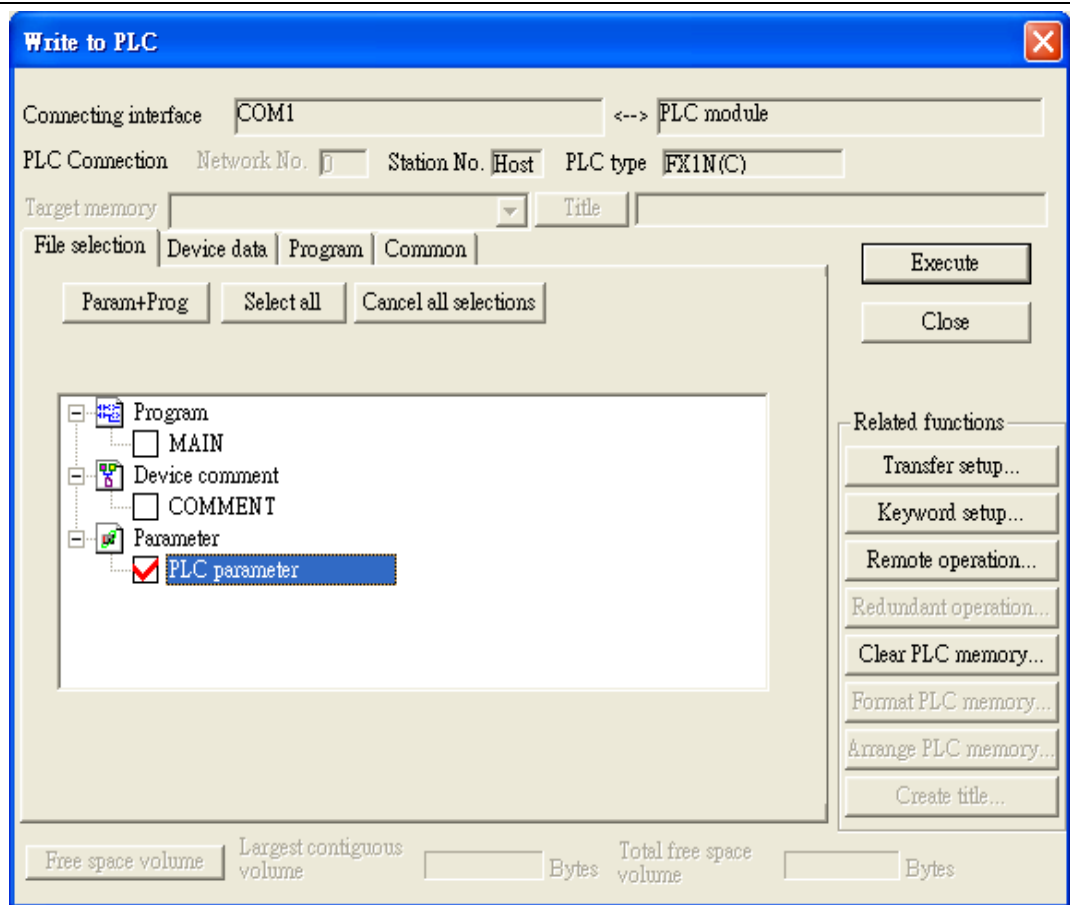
Write to PLC

Connecting interface COM1 <--> PLC module

PLC Connection Network No. 0 Station No. Host PLC type FX1N(C)

Target memory Title

File selection | Device data | Program | Common

Execute

Close

Param+Prog Select all Cancel all selections

Program
MAIN
Device comment
COMMENT
Parameter
PLC parameter

Related functions
Transfer setup...
Keyword setup...
Remote operation...
Redundant operation...
Clear PLC memory...
Format PLC memory...
Arrange PLC memory...
Create title...

Free space volume Largest contiguous volume Bytes Total free space volume Bytes